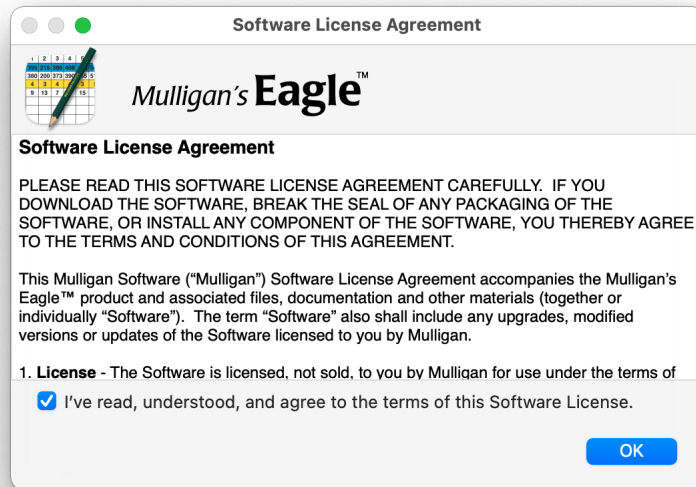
Software License Agreement

| 1 | 2 | 3 | 4 | 5 |
|---|---|---|---|---|
| 380 | 200 | 373 | 390 | 5 |
| 4 | 3 | 4 | 4 | 5 |
| 9 | 13 | 7 | 15 | |

Mulligan's Eagle™

Software License Agreement

PLEASE READ THIS SOFTWARE LICENSE AGREEMENT CAREFULLY. IF YOU DOWNLOAD THE SOFTWARE, BREAK THE SEAL OF ANY PACKAGING OF THE SOFTWARE, OR INSTALL ANY COMPONENT OF THE SOFTWARE, YOU THEREBY AGREE TO THE TERMS AND CONDITIONS OF THIS AGREEMENT.

This Mulligan Software ("Mulligan") Software License Agreement accompanies the Mulligan's Eagle™ product and associated files, documentation and other materials (together or individually "Software"). The term "Software" also shall include any upgrades, modified versions or updates of the Software licensed to you by Mulligan.

1. License - The Software is licensed, not sold, to you by Mulligan for use under the terms of

I've read, understood, and agree to the terms of this Software License.

OK